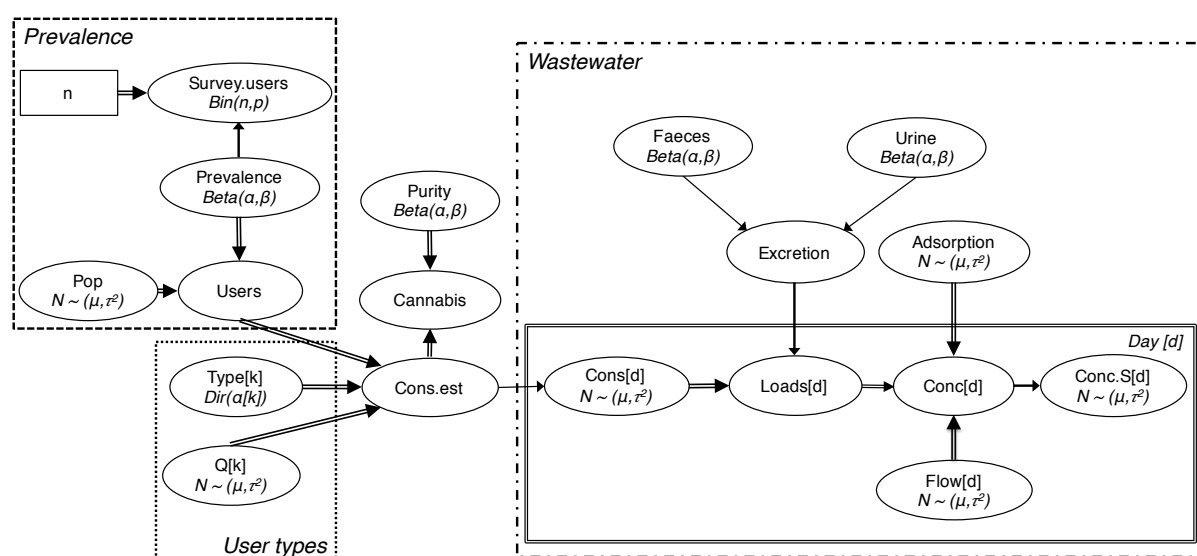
Prevalence

n

Survey.users
$Bin(n,p)$

Prevalence
$Beta(\alpha,\beta)$

Pop
$N \sim (\mu,\tau^2)$

Users

Purity
$Beta(\alpha,\beta)$

Cannabis

Type[k]
$Dir(\alpha[k])$

Cons.est

Q[k]
$N \sim (\mu,\tau^2)$

User types

Wastewater

Faeces
$Beta(\alpha,\beta)$

Urine
$Beta(\alpha,\beta)$

Excretion

Adsorption
$N \sim (\mu,\tau^2)$

Day [d]

Cons[d]
$N \sim (\mu,\tau^2)$

Loads[d]

Conc[d]

Conc.S[d]
$N \sim (\mu,\tau^2)$

Flow[d]
$N \sim (\mu,\tau^2)$